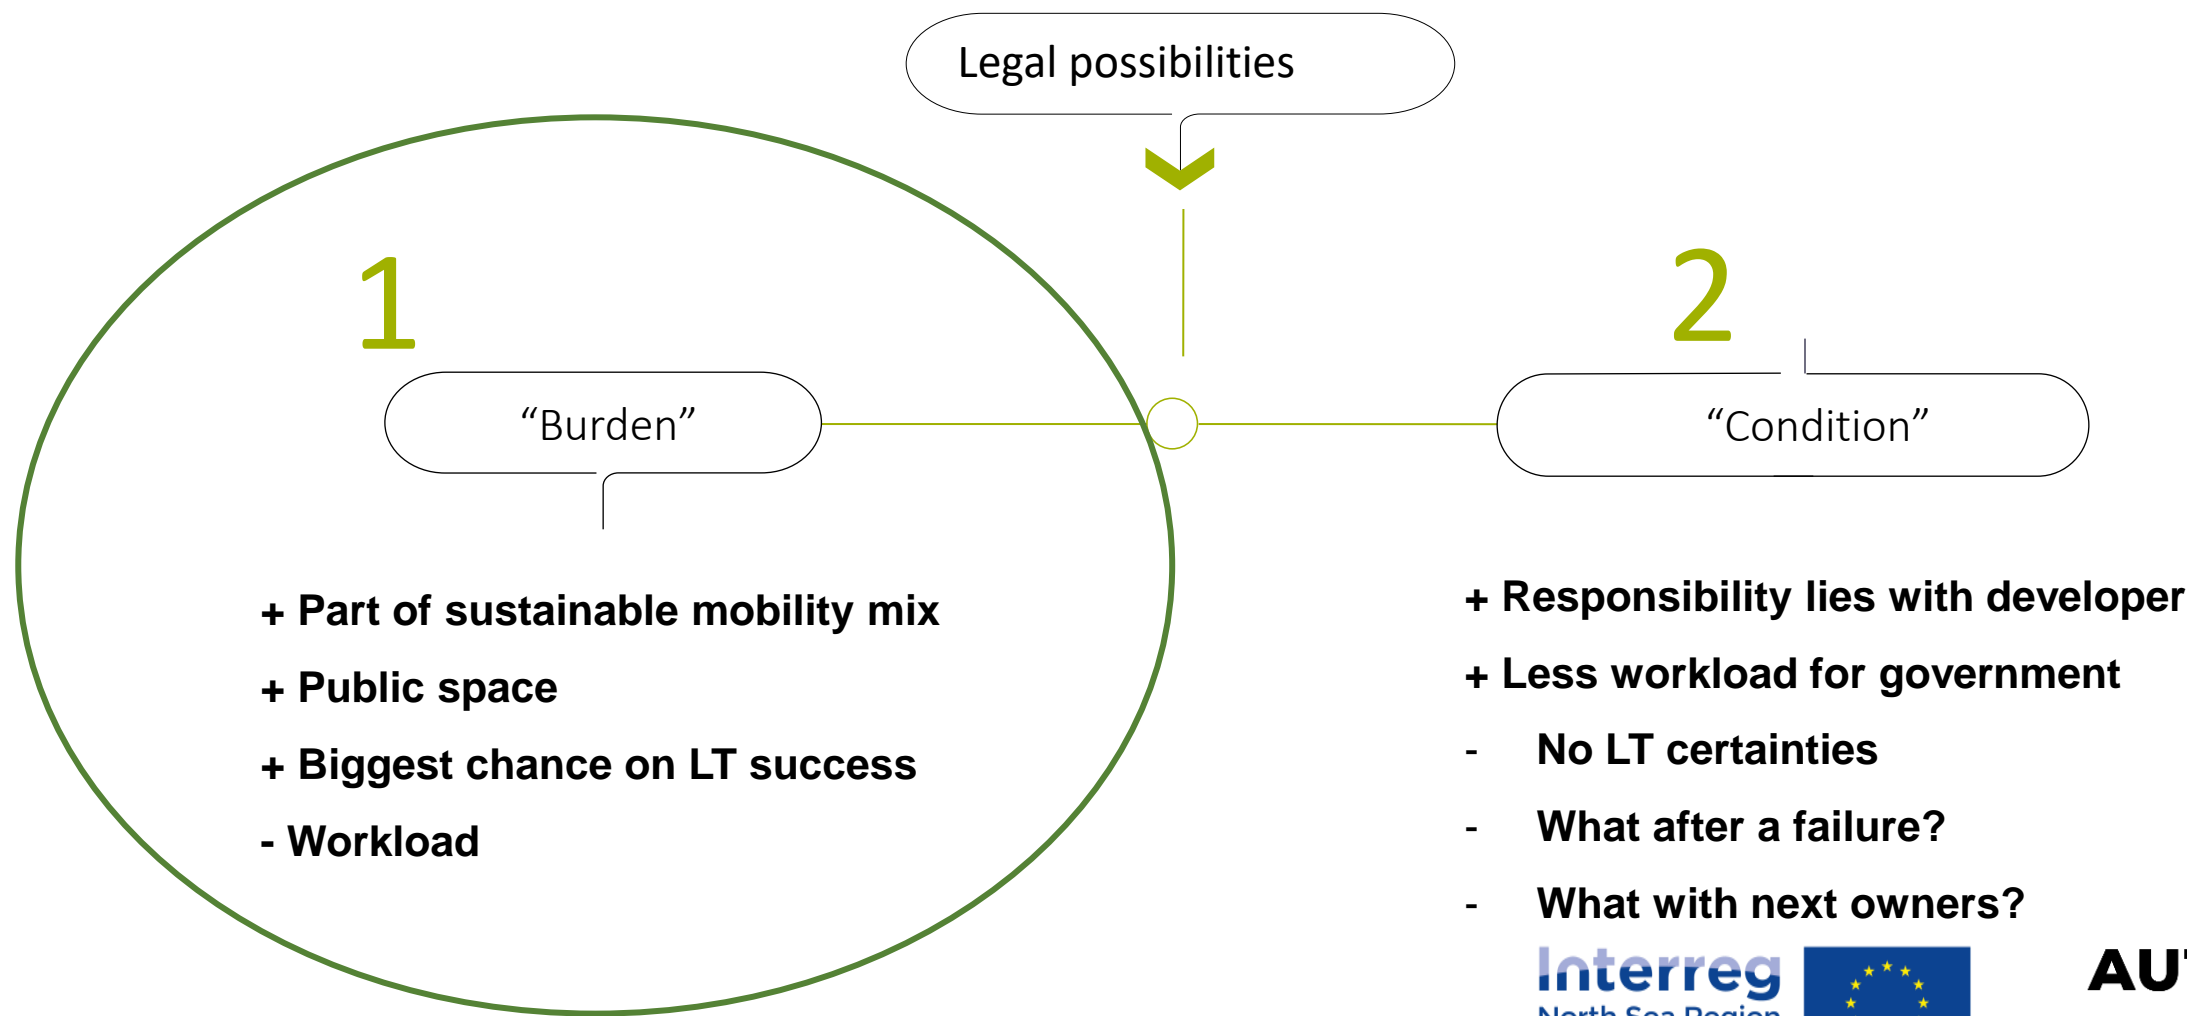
Legal possibilities

1

"Burden"

+ Part of sustainable mobility mix

+ Public space

+ Biggest chance on LT success

- Workload

2

"Condition"

+ Responsibility lies with developer

+ Less workload for government

- No LT certainties

- What after a failure?

- What with next owners?

Interreg
North Sea Region

AU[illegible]